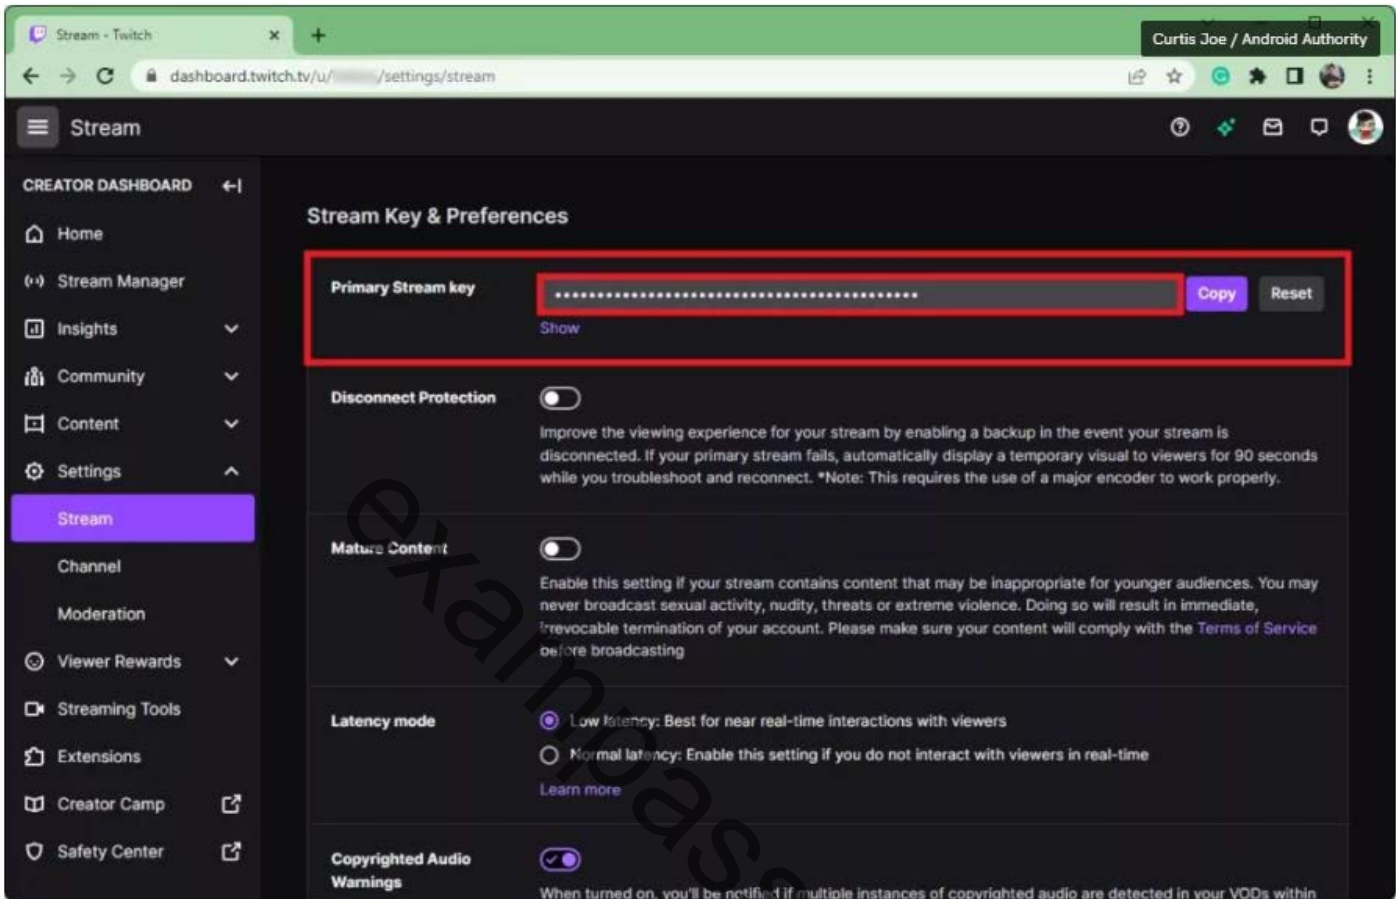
Stream - Twitch
Curtis Joe / Android Authority
dashboard.twitch.tv/u/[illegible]/settings/stream
Stream
CREATOR DASHBOARD
Home
Stream Manager
Insights
Community
Content
Settings
Stream
Channel
Moderation
Viewer Rewards
Streaming Tools
Extensions
Creator Camp
Safety Center

Stream Key & Preferences

Primary Stream key
••••••••••••••••••••••••••••••••••••••••••••
Copy
Reset
Show

Disconnect Protection
Improve the viewing experience for your stream by enabling a backup in the event your stream is disconnected. If your primary stream fails, automatically display a temporary visual to viewers for 90 seconds while you troubleshoot and reconnect. *Note: This requires the use of a major encoder to work properly.

Mature Content
Enable this setting if your stream contains content that may be inappropriate for younger audiences. You may never broadcast sexual activity, nudity, threats or extreme violence. Doing so will result in immediate, irrevocable termination of your account. Please make sure your content will comply with the Terms of Service before broadcasting

Latency mode
Low latency: Best for near real-time interactions with viewers
Normal latency: Enable this setting if you do not interact with viewers in real-time
Learn more

Copyrighted Audio Warnings
When turned on, you'll be notified if multiple instances of copyrighted audio are detected in your VODs within

examplas